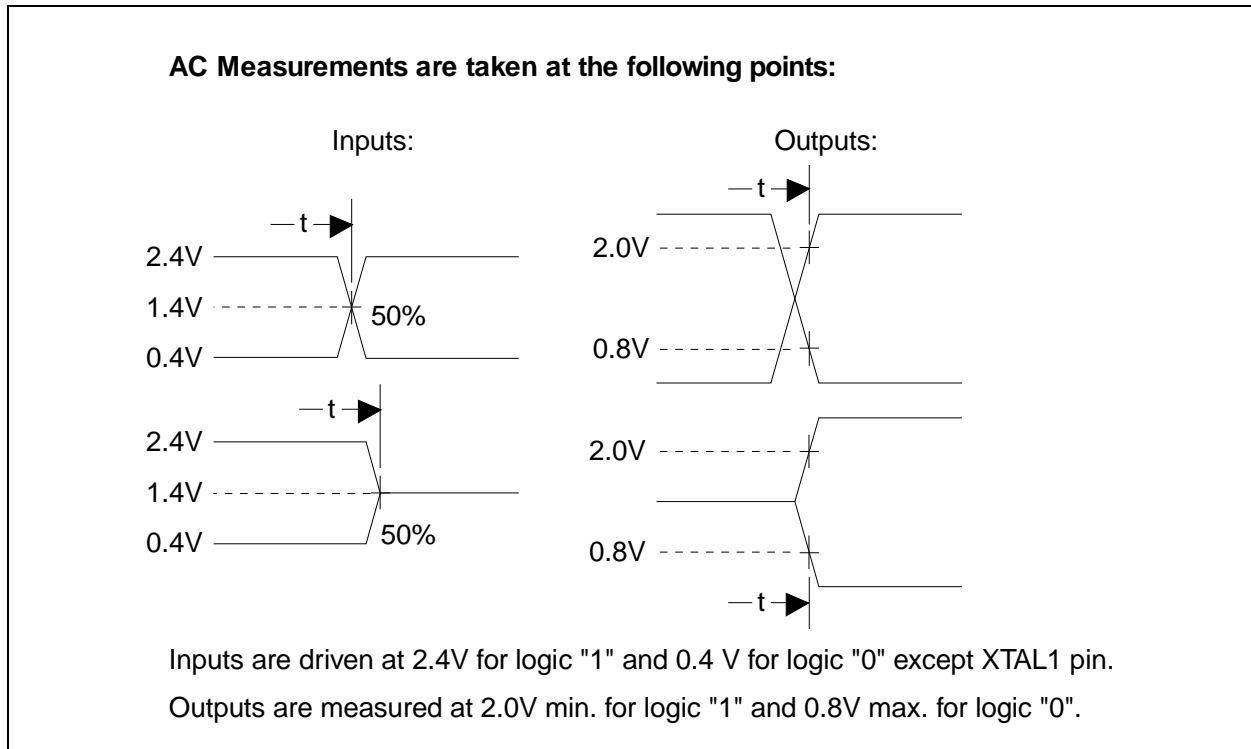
**AC Measurements are taken at the following points:**

Inputs:

t

2.4V

1.4V

50%

0.4V

t

2.4V

1.4V

0.4V

50%

Outputs:

t

2.0V

0.8V

2.0V

0.8V

t

Inputs are driven at 2.4V for logic "1" and 0.4 V for logic "0" except XTAL1 pin.

Outputs are measured at 2.0V min. for logic "1" and 0.8V max. for logic "0".